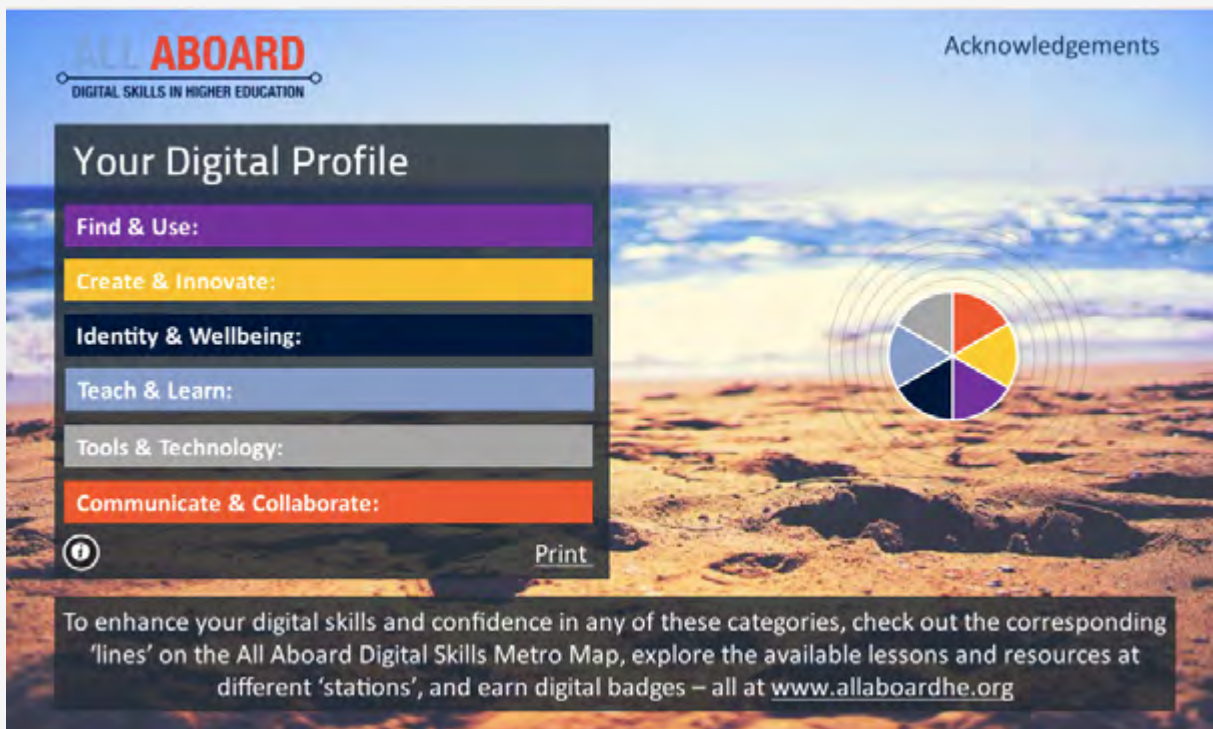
ALL ABOARD
DIGITAL SKILLS IN HIGHER EDUCATION

Acknowledgements

Your Digital Profile

Find & Use:

Create & Innovate:

Identity & Wellbeing:

Teach & Learn:

Tools & Technology:

Communicate & Collaborate:

Print

To enhance your digital skills and confidence in any of these categories, check out the corresponding 'lines' on the All Aboard Digital Skills Metro Map, explore the available lessons and resources at different 'stations', and earn digital badges – all at www.allaboardhe.org